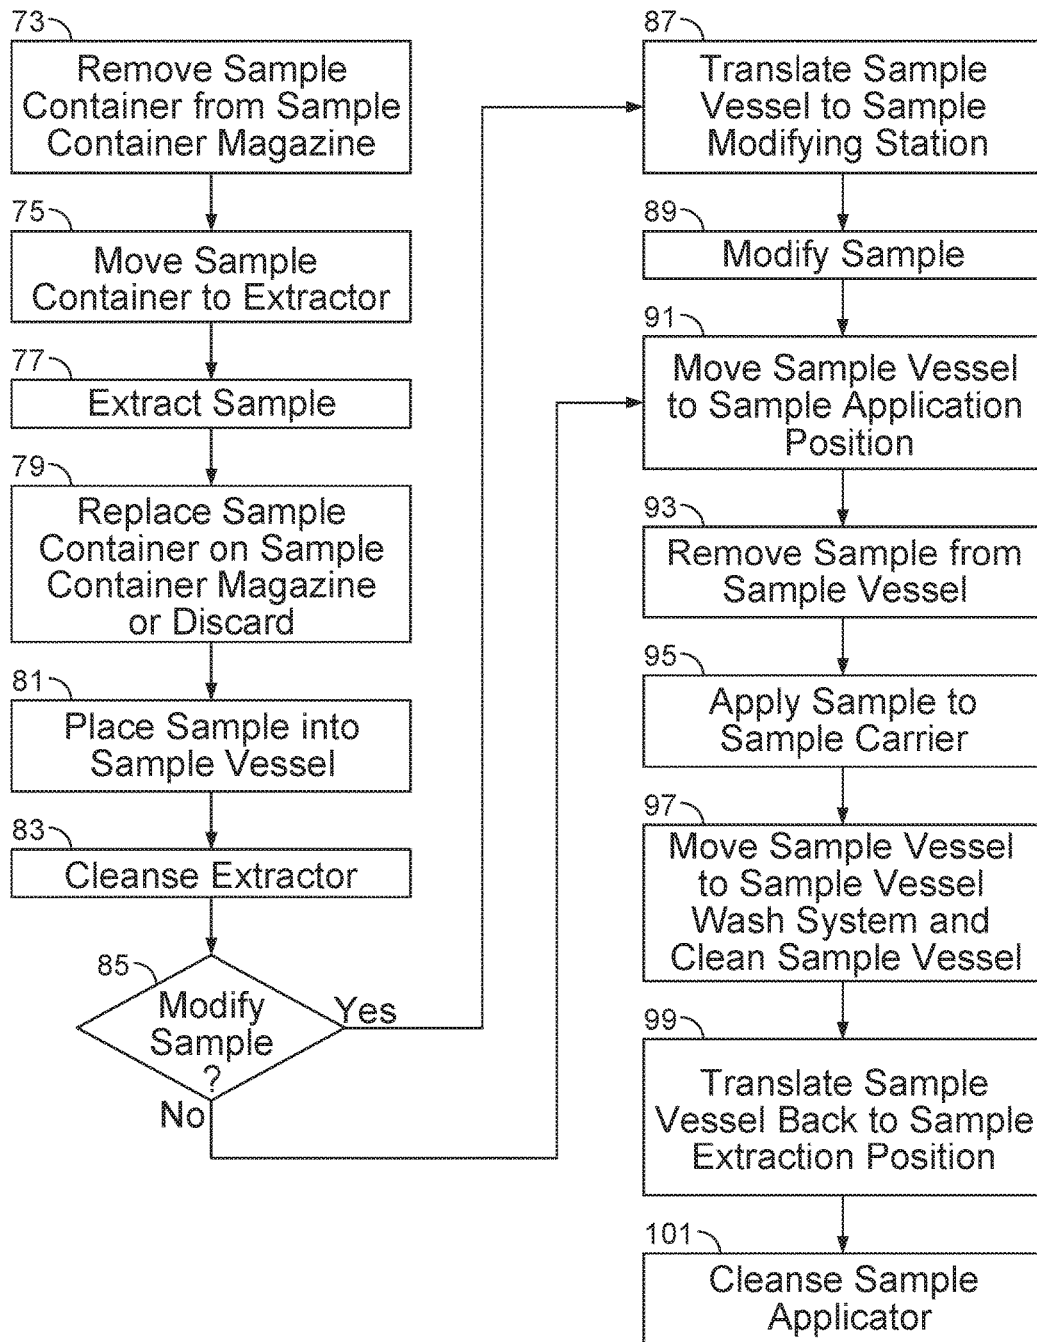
73
Remove Sample Container from Sample Container Magazine

75
Move Sample Container to Extractor

77
Extract Sample

79
Replace Sample Container on Sample Container Magazine or Discard

81
Place Sample into Sample Vessel

83
Cleanse Extractor

85
Modify Sample ?

Yes

No

87
Translate Sample Vessel to Sample Modifying Station

89
Modify Sample

91
Move Sample Vessel to Sample Application Position

93
Remove Sample from Sample Vessel

95
Apply Sample to Sample Carrier

97
Move Sample Vessel to Sample Vessel Wash System and Clean Sample Vessel

99
Translate Sample Vessel Back to Sample Extraction Position

101
Cleanse Sample Applicator